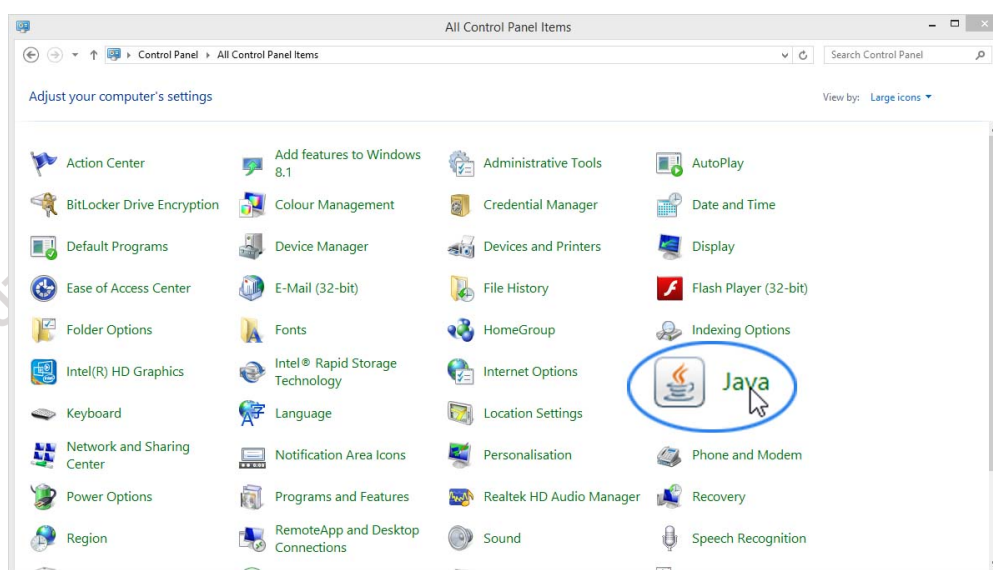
All Control Panel Items

Control Panel › All Control Panel Items

Search Control Panel

Adjust your computer's settings

View by: Large icons

Action Center
Add features to Windows 8.1
Administrative Tools
AutoPlay
BitLocker Drive Encryption
Colour Management
Credential Manager
Date and Time
Default Programs
Device Manager
Devices and Printers
Display
Ease of Access Center
E-Mail (32-bit)
File History
Flash Player (32-bit)
Folder Options
Fonts
HomeGroup
Indexing Options
Intel(R) HD Graphics
Intel® Rapid Storage Technology
Internet Options
Java
Keyboard
Language
Location Settings
Network and Sharing Center
Notification Area Icons
Personalisation
Phone and Modem
Power Options
Programs and Features
Realtek HD Audio Manager
Recovery
Region
RemoteApp and Desktop Connections
Sound
Speech Recognition